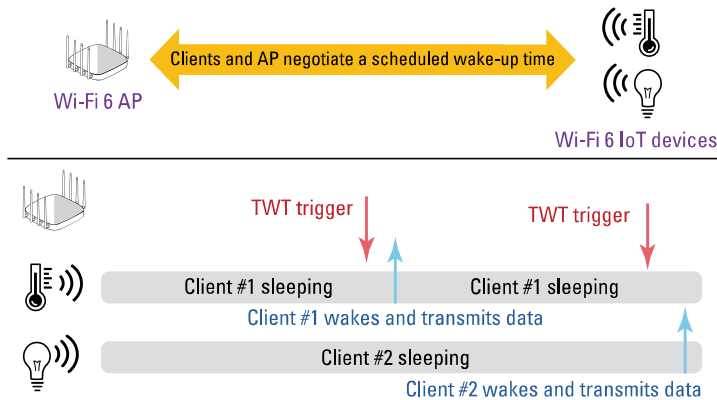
Clients and AP negotiate a scheduled wake-up time

Wi-Fi 6 AP

Wi-Fi 6 IoT devices

TWT trigger

TWT trigger

Client #1 sleeping

Client #1 sleeping

Client #1 wakes and transmits data

Client #2 sleeping

Client #2 wakes and transmits data